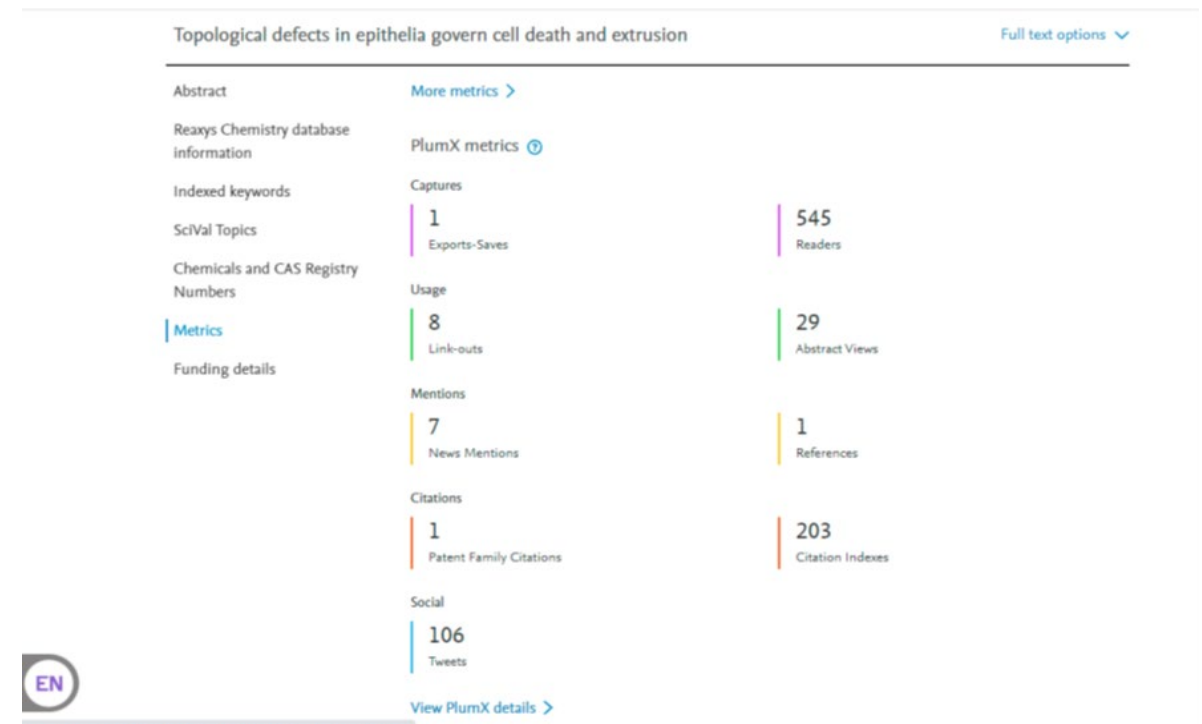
Topological defects in epithelia govern cell death and extrusion

Full text options

Abstract

Reaxys Chemistry database information

Indexed keywords

SciVal Topics

Chemicals and CAS Registry Numbers

Metrics

Funding details

More metrics >

PlumX metrics

Captures

1
Exports-Saves

545
Readers

Usage

8
Link-outs

29
Abstract Views

Mentions

7
News Mentions

1
References

Citations

1
Patent Family Citations

203
Citation Indexes

Social

106
Tweets

View PlumX details >

EN